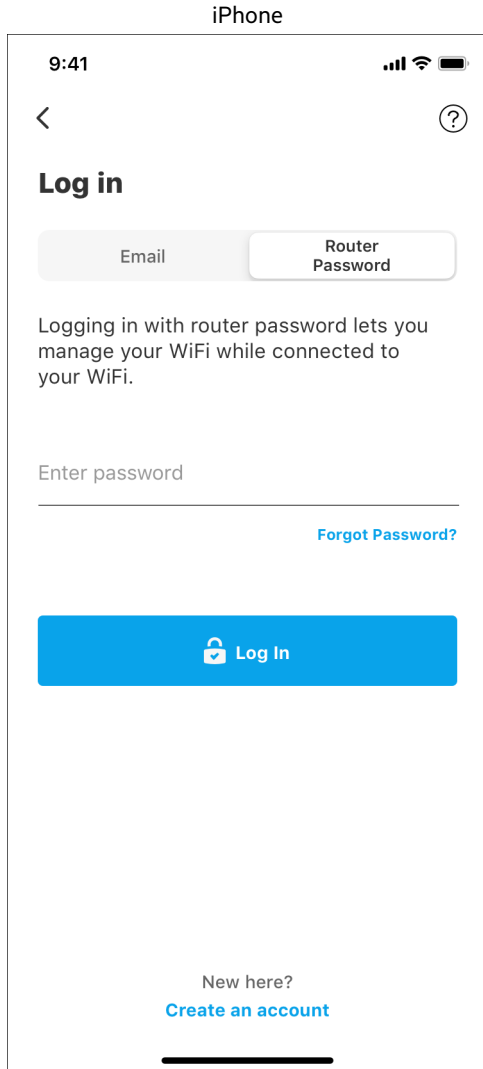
iPhone

9:41

Log in

Email

Router Password

Logging in with router password lets you manage your WiFi while connected to your WiFi.

Enter password

Forgot Password?

Log In

New here?

Create an account